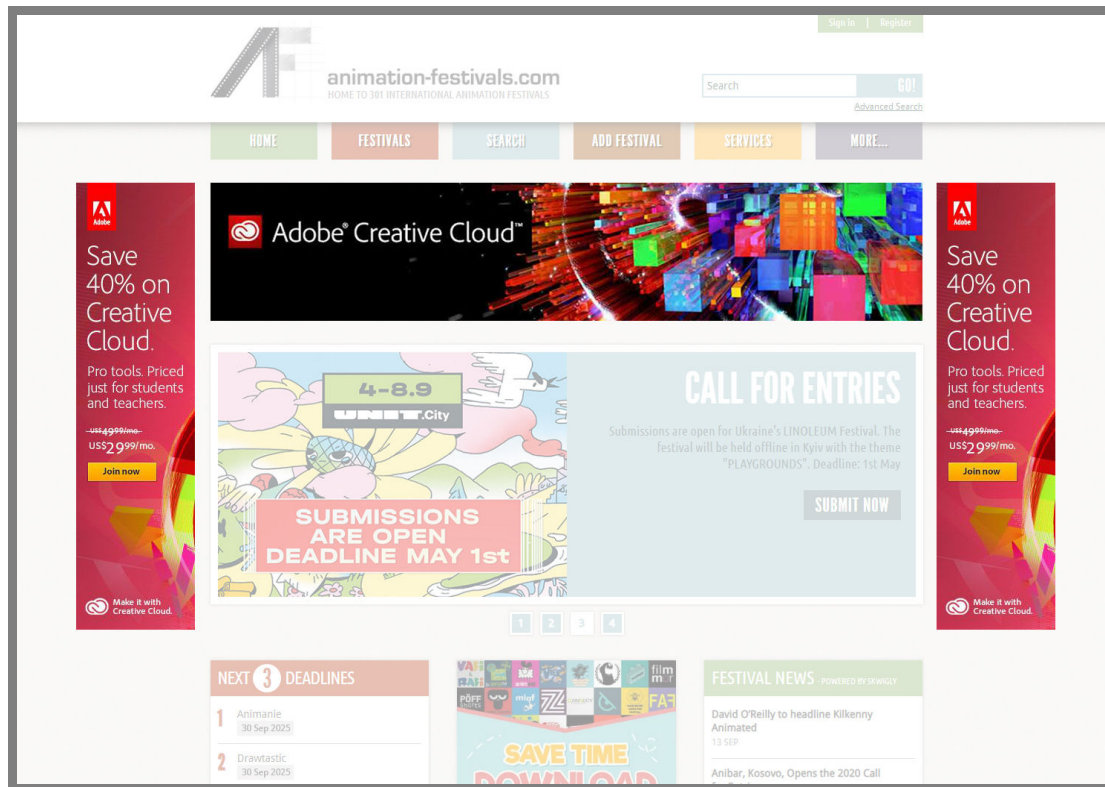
Sign in | Register

animation-festivals.com
HOME TO 301 INTERNATIONAL ANIMATION FESTIVALS

Search GO!
Advanced Search

HOME FESTIVALS SEARCH ADD FESTIVAL SERVICES MORE...

Adobe
Save 40% on Creative Cloud.
Pro tools. Priced just for students and teachers.
US$49.99/mo.
US$29.99/mo.
Join now
Make it with Creative Cloud.

Adobe® Creative Cloud™

4-8.9
UNIT.City
SUBMISSIONS ARE OPEN DEADLINE MAY 1st

CALL FOR ENTRIES
Submissions are open for Ukraine's LINOLEUM Festival. The festival will be held offline in Kyiv with the theme "PLAYGROUNDS". Deadline: 1st May
SUBMIT NOW

Adobe
Save 40% on Creative Cloud.
Pro tools. Priced just for students and teachers.
US$49.99/mo.
US$29.99/mo.
Join now
Make it with Creative Cloud.

1 2 3 4

NEXT 3 DEADLINES
1 Animanie
30 Sep 2025
2 Drawtastic
30 Sep 2025

film
PÖFF
SAVE TIME
DOWNLOAD

FESTIVAL NEWS - POWERED BY SKWIGLY
David O'Reilly to headline Kilkenny Animated
13 SEP
Anibar, Kosovo, Opens the 2020 Call